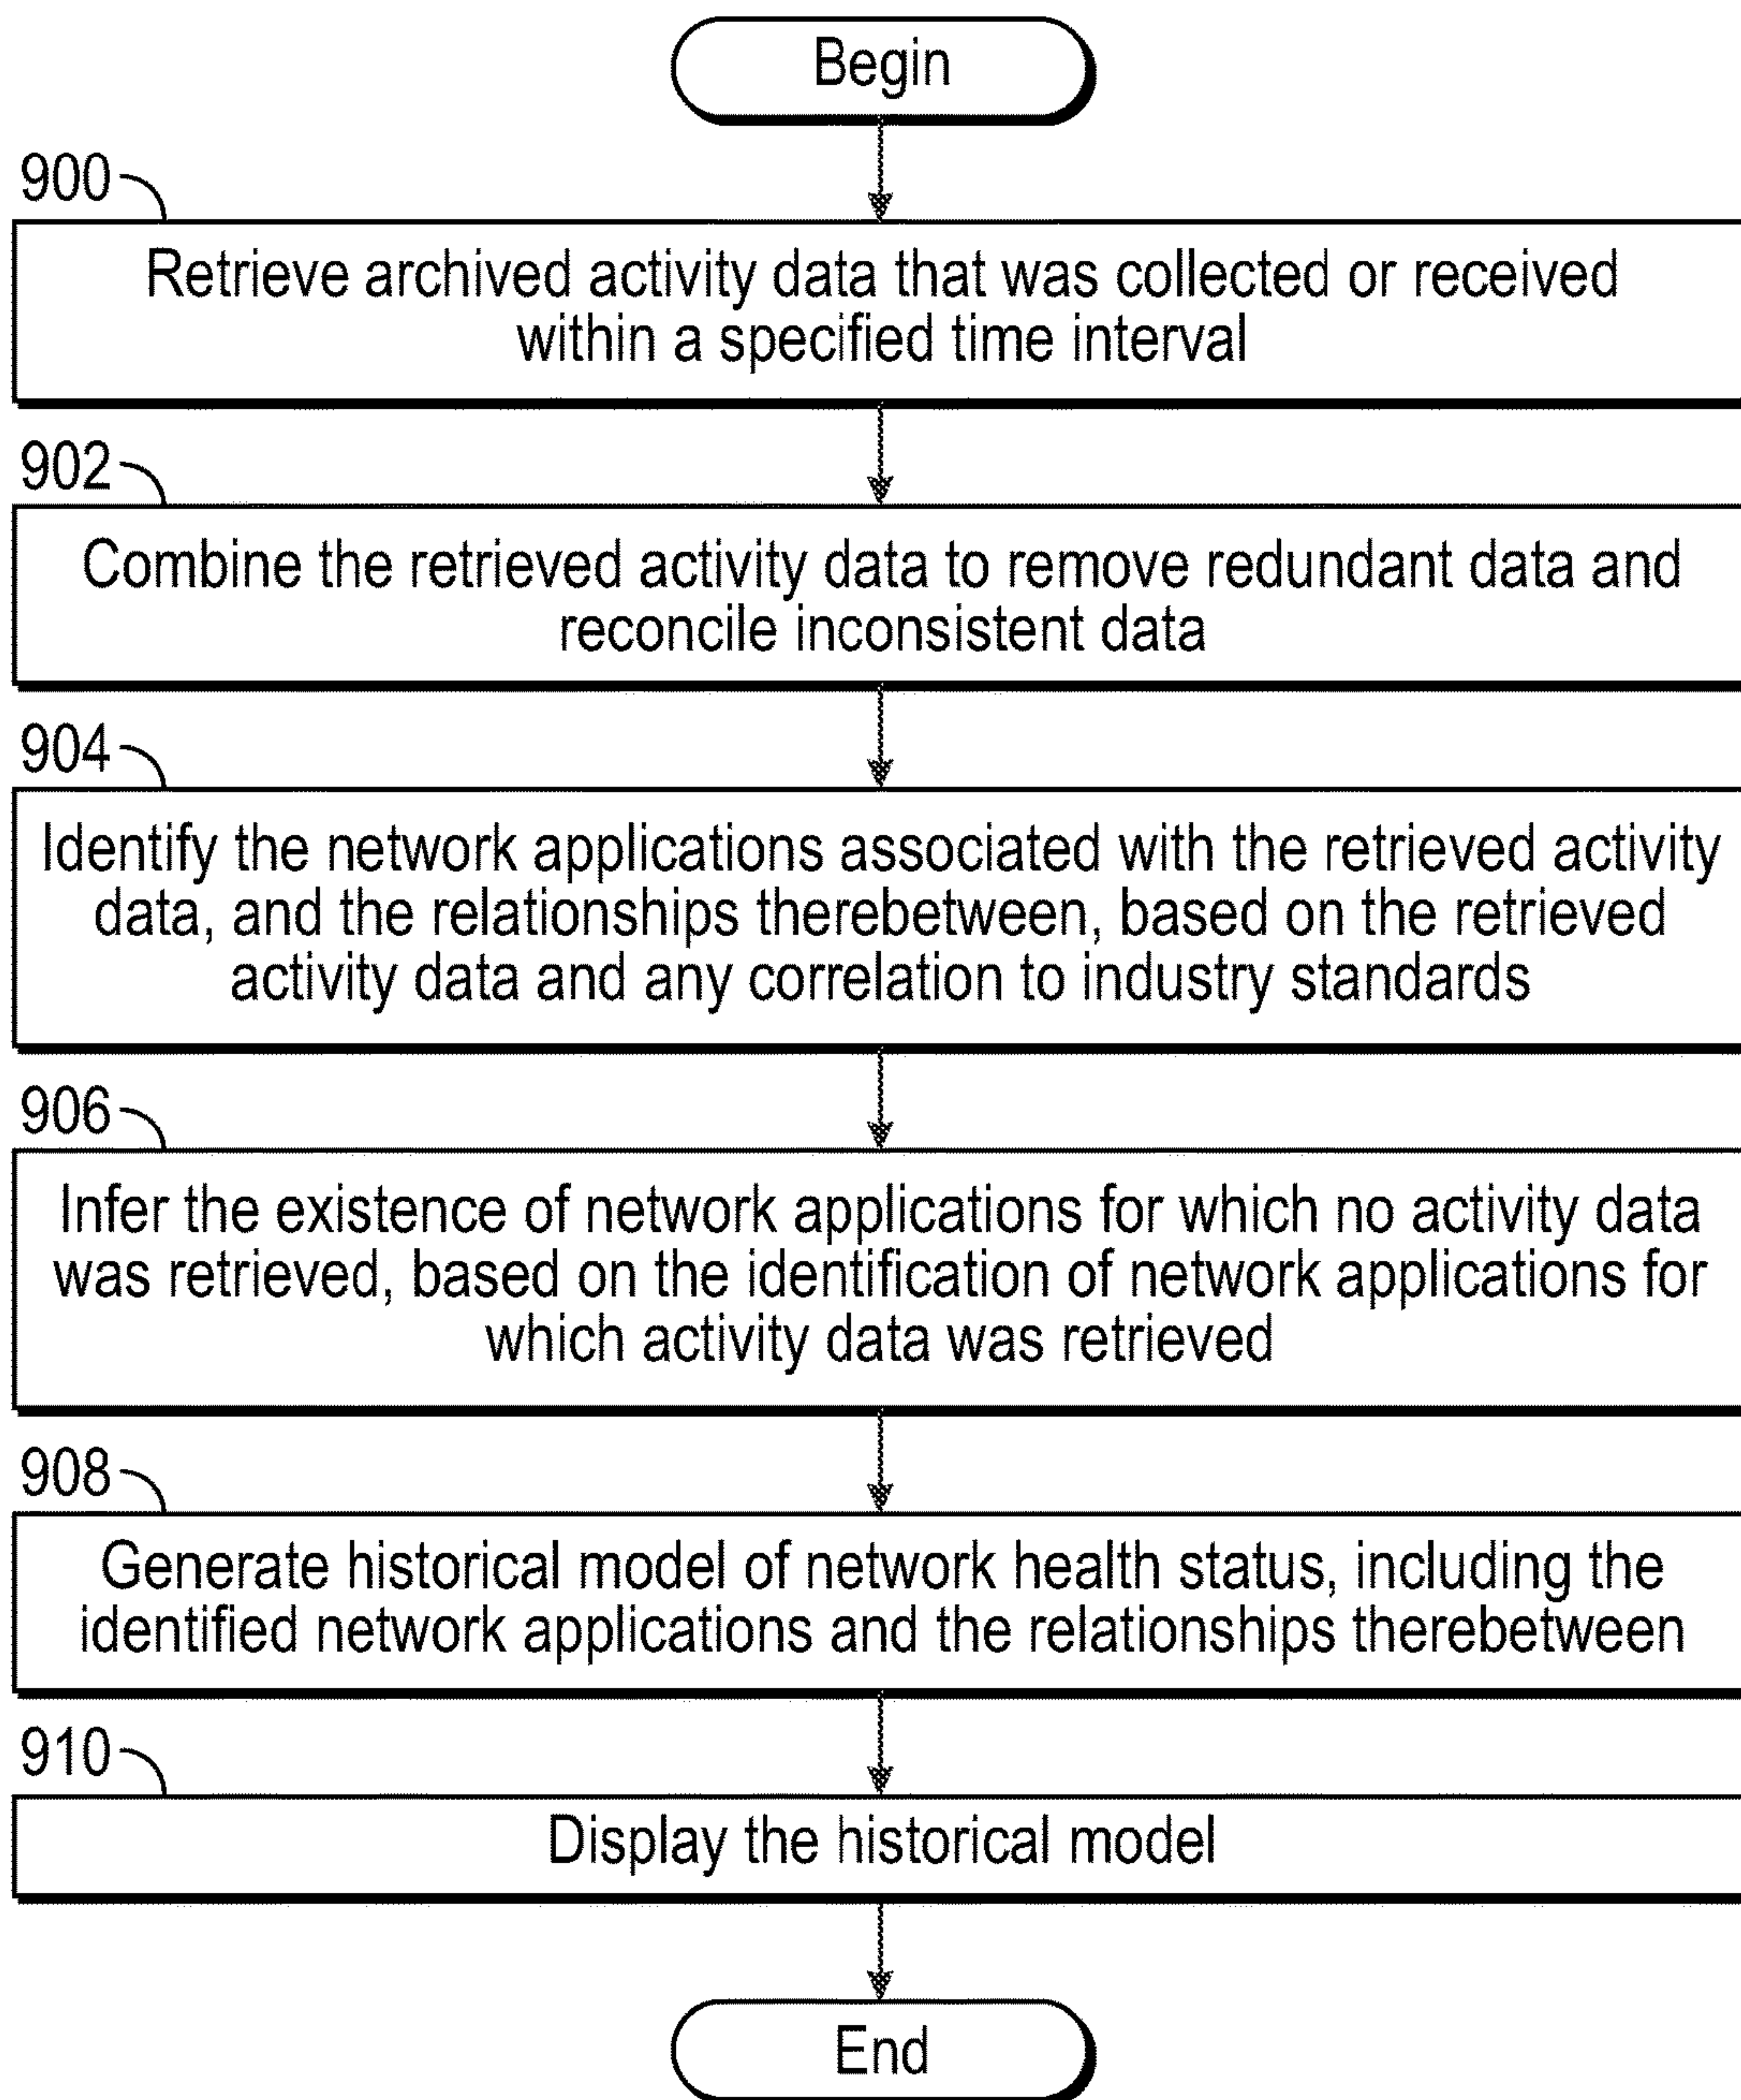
Begin

900

Retrieve archived activity data that was collected or received within a specified time interval

902

Combine the retrieved activity data to remove redundant data and reconcile inconsistent data

904

Identify the network applications associated with the retrieved activity data, and the relationships therebetween, based on the retrieved activity data and any correlation to industry standards

906

Infer the existence of network applications for which no activity data was retrieved, based on the identification of network applications for which activity data was retrieved

908

Generate historical model of network health status, including the identified network applications and the relationships therebetween

910

Display the historical model

End